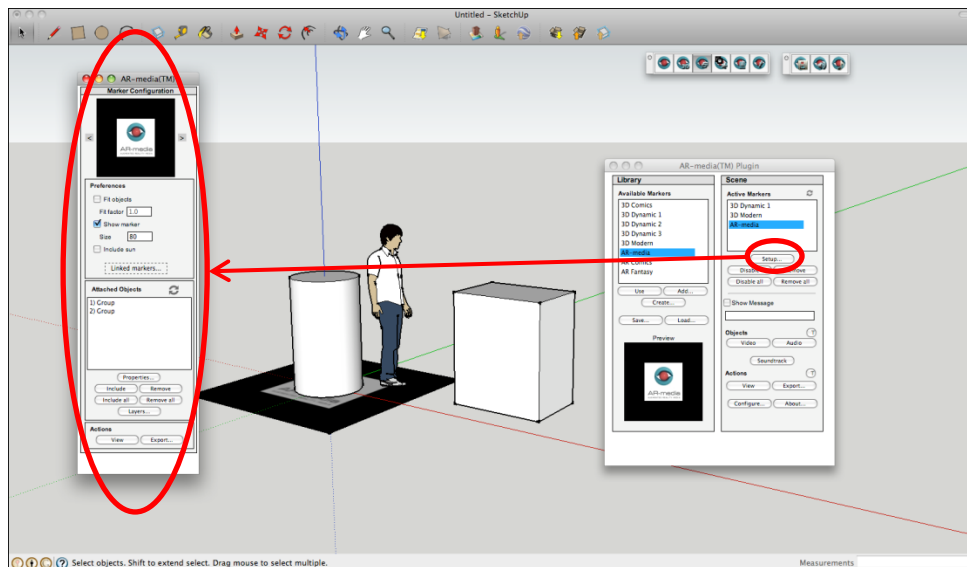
Untitled – SketchUp

AR-media(TM)
Marker Configuration
AR-media
Preferences
Fit objects
Fit factor 1.0
Show marker
Size 80
Include sun
Linked markers...
Attached Objects
1) Group
2) Group
Properties...
Include
Remove
Include all
Remove all
Layers...
Actions
View
Export...

AR-media(TM) Plugin
Library
Available Markers
3D Comics
3D Dynamic 1
3D Dynamic 2
3D Dynamic 3
3D Modern
AR-media
AR Comics
AR Fantasy
Use
Add...
Create...
Save...
Load...
Preview
AR-media
Scene
Active Markers
3D Dynamic 1
3D Modern
AR-media
Setup...
Disable
Remove
Disable all
Remove all
Show Message
Objects
Video
Audio
Soundtrack
Actions
View
Export...
Configure...
About...

Select objects. Shift to extend select. Drag mouse to select multiple.
Measurements